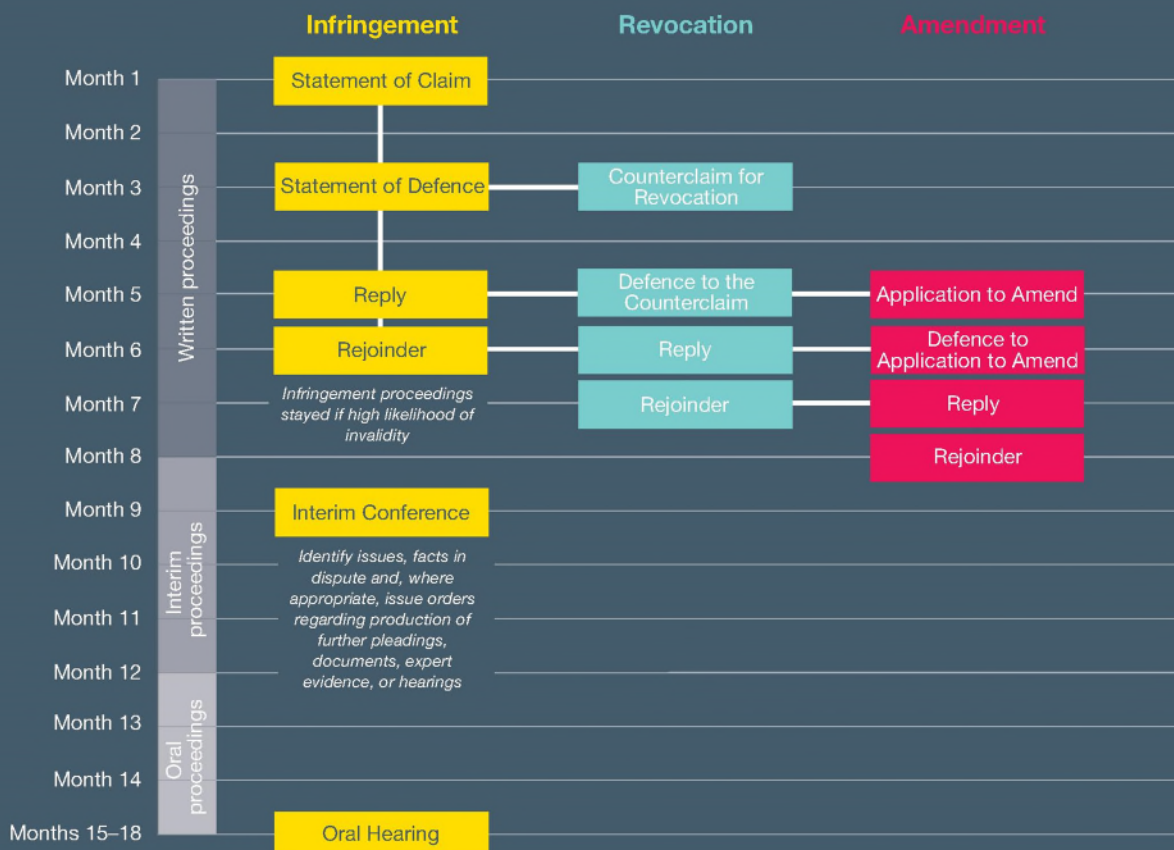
Infringement

Revocation

Amendment

Month 1
Month 2
Month 3
Month 4
Month 5
Month 6
Month 7
Month 8
Month 9
Month 10
Month 11
Month 12
Month 13
Month 14
Months 15–18

Written proceedings

Interim proceedings

Oral proceedings

Statement of Claim

Statement of Defence

Counterclaim for Revocation

Reply

Defence to the Counterclaim

Application to Amend

Rejoinder

Reply

Defence to Application to Amend

Infringement proceedings stayed if high likelihood of invalidity

Rejoinder

Reply

Rejoinder

Interim Conference

Identify issues, facts in dispute and, where appropriate, issue orders regarding production of further pleadings, documents, expert evidence, or hearings

Oral Hearing